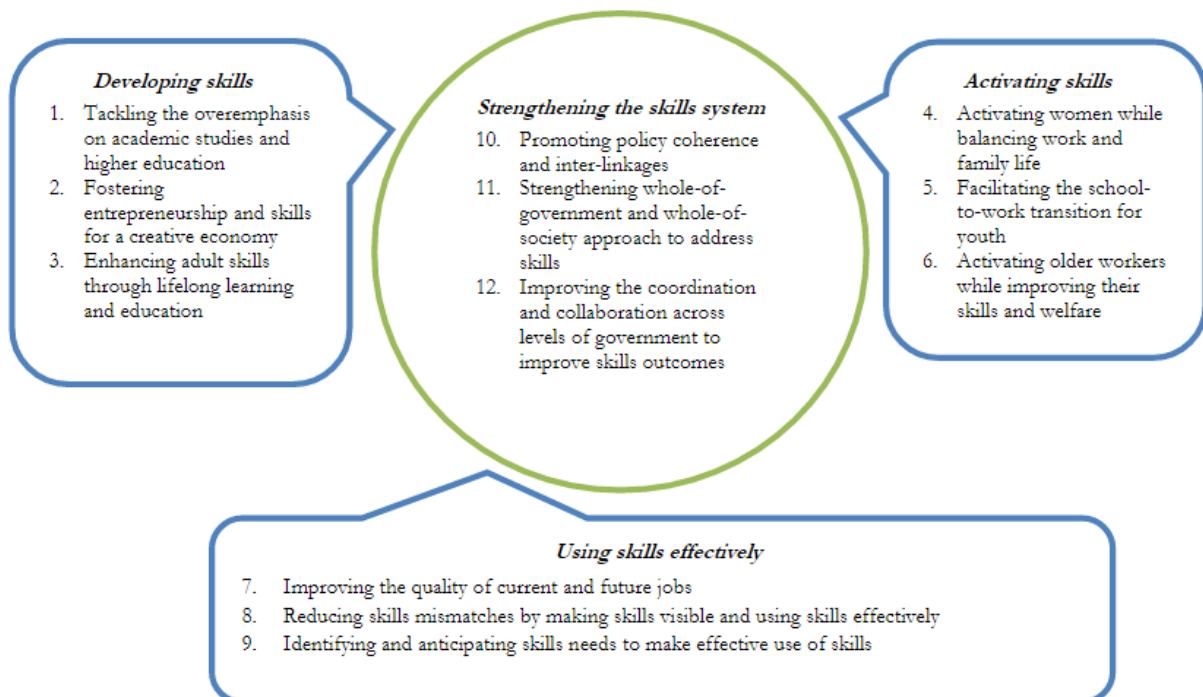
Developing skills
1. Tackling the overemphasis on academic studies and higher education
2. Fostering entrepreneurship and skills for a creative economy
3. Enhancing adult skills through lifelong learning and education

Strengthening the skills system
10. Promoting policy coherence and inter-linkages
11. Strengthening whole-of-government and whole-of-society approach to address skills
12. Improving the coordination and collaboration across levels of government to improve skills outcomes

Activating skills
4. Activating women while balancing work and family life
5. Facilitating the school-to-work transition for youth
6. Activating older workers while improving their skills and welfare

Using skills effectively
7. Improving the quality of current and future jobs
8. Reducing skills mismatches by making skills visible and using skills effectively
9. Identifying and anticipating skills needs to make effective use of skills